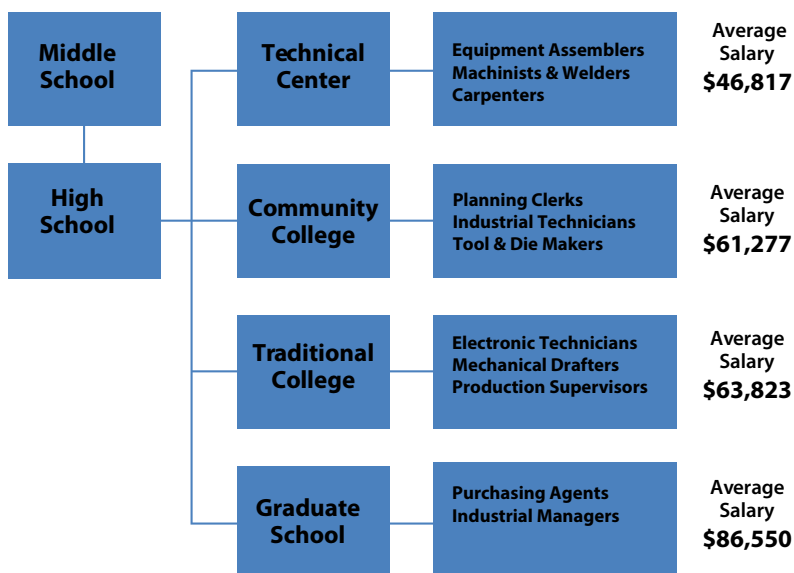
Middle School

High School

Technical Center

Equipment Assemblers
Machinists & Welders
Carpenters

Average Salary
$46,817

Community College

Planning Clerks
Industrial Technicians
Tool & Die Makers

Average Salary
$61,277

Traditional College

Electronic Technicians
Mechanical Drafters
Production Supervisors

Average Salary
$63,823

Graduate School

Purchasing Agents
Industrial Managers

Average Salary
$86,550